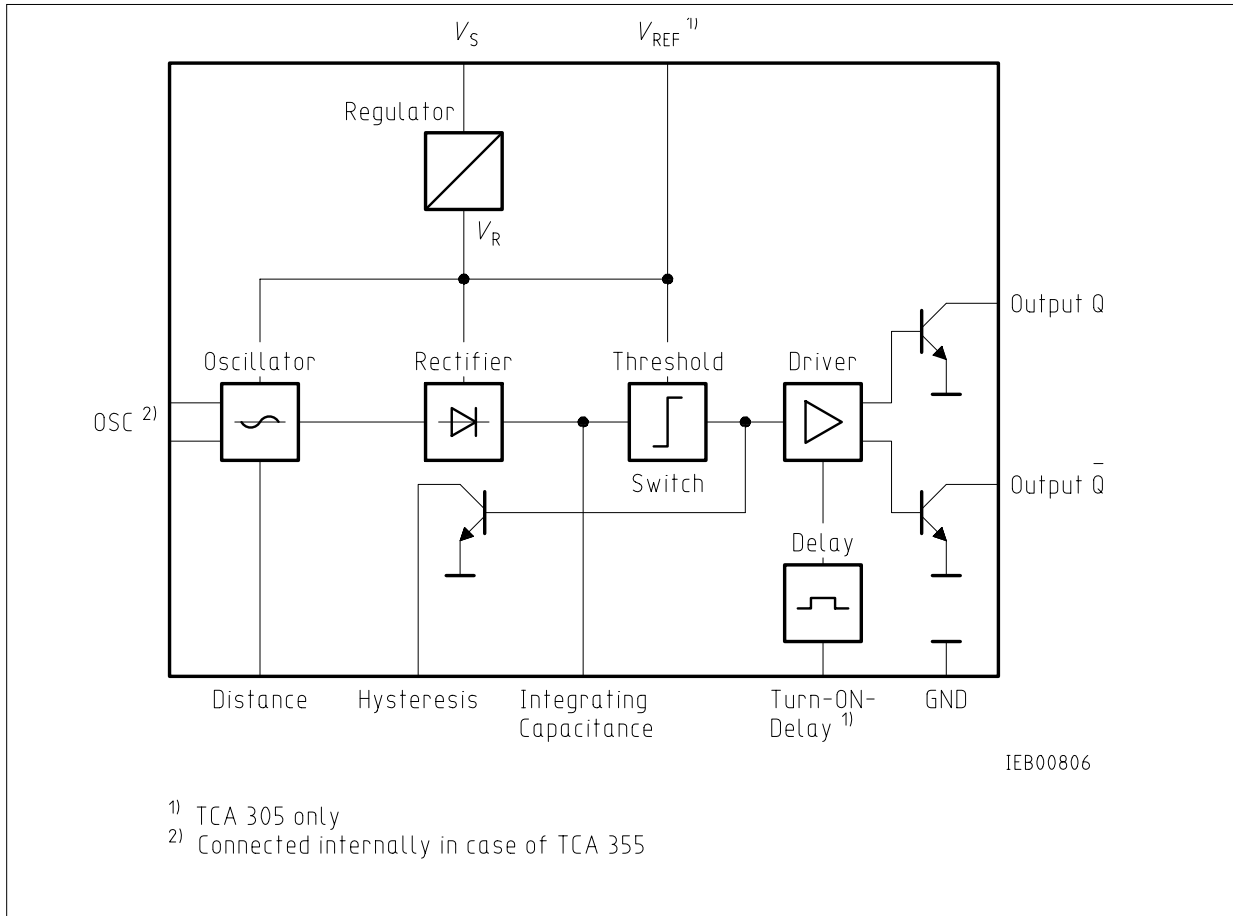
$V_S$ $V_{REF}$ 1)

Regulator

$V_R$

Output Q

Oscillator Rectifier Threshold Driver

OSC 2)

Switch

Output $\bar{Q}$

Delay

Distance Hysteresis Integrating Capacitance Turn-ON-Delay 1) GND

IEB00806

1) TCA 305 only
2) Connected internally in case of TCA 355